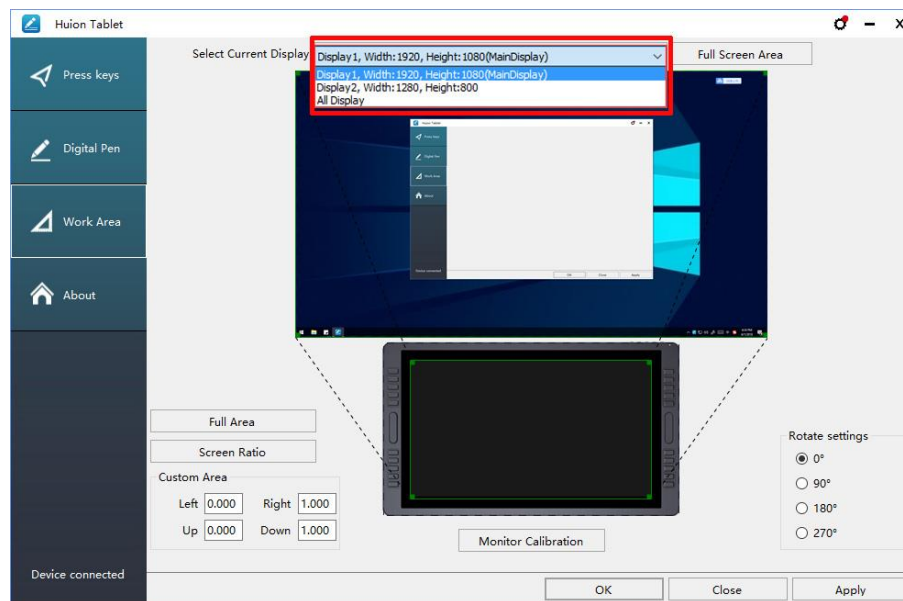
Huion Tablet

Press keys

Digital Pen

Work Area

About

Device connected

Select Current Display

Display1, Width:1920, Height:1080(MainDisplay)

Display1, Width:1920, Height:1080(MainDisplay)
Display2, Width:1280, Height:800
All Display

Full Screen Area

Full Area

Screen Ratio

Custom Area

Left 0.000 Right 1.000

Up 0.000 Down 1.000

Monitor Calibration

Rotate settings

0°

90°

180°

270°

OK

Close

Apply